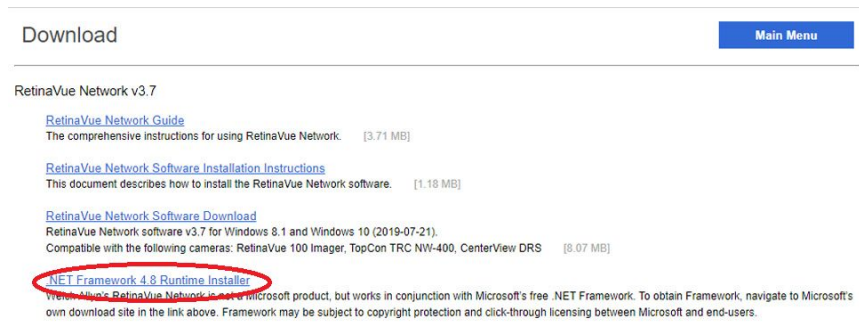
Download

Main Menu

RetinaVue Network v3.7

RetinaVue Network Guide
The comprehensive instructions for using RetinaVue Network. [3.71 MB]

RetinaVue Network Software Installation Instructions
This document describes how to install the RetinaVue Network software. [1.18 MB]

RetinaVue Network Software Download
RetinaVue Network software v3.7 for Windows 8.1 and Windows 10 (2019-07-21).
Compatible with the following cameras: RetinaVue 100 Imager, TopCon TRC NW-400, CenterView DRS [8.07 MB]

.NET Framework 4.8 Runtime Installer
Welch Allyn's RetinaVue Network is not a Microsoft product, but works in conjunction with Microsoft's free .NET Framework. To obtain Framework, navigate to Microsoft's own download site in the link above. Framework may be subject to copyright protection and click-through licensing between Microsoft and end-users.